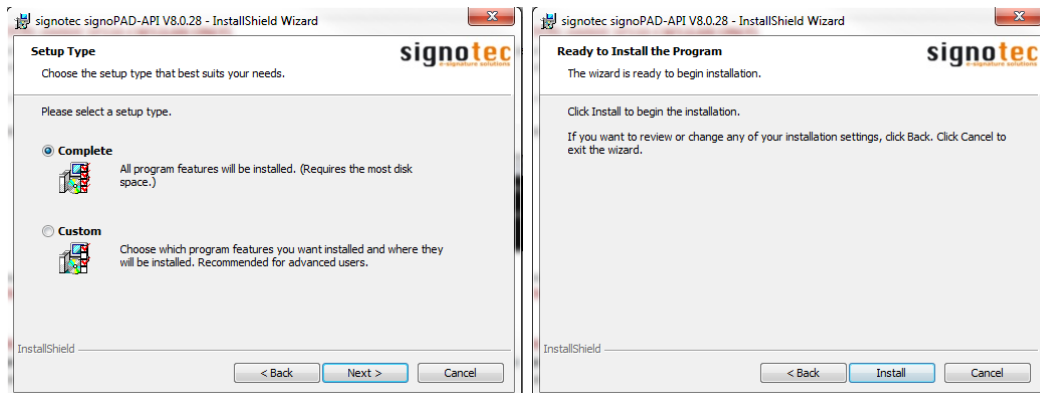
signotec signoPAD-API V8.0.28 - InstallShield Wizard

Setup Type

Choose the setup type that best suits your needs.

signotec
e-signature solutions

Please select a setup type.

Complete

All program features will be installed. (Requires the most disk space.)

Custom

Choose which program features you want installed and where they will be installed. Recommended for advanced users.

InstallShield

< Back

Next >

Cancel

signotec signoPAD-API V8.0.28 - InstallShield Wizard

Ready to Install the Program

The wizard is ready to begin installation.

signotec
e-signature solutions

Click Install to begin the installation.

If you want to review or change any of your installation settings, click Back. Click Cancel to exit the wizard.

InstallShield

< Back

Install

Cancel